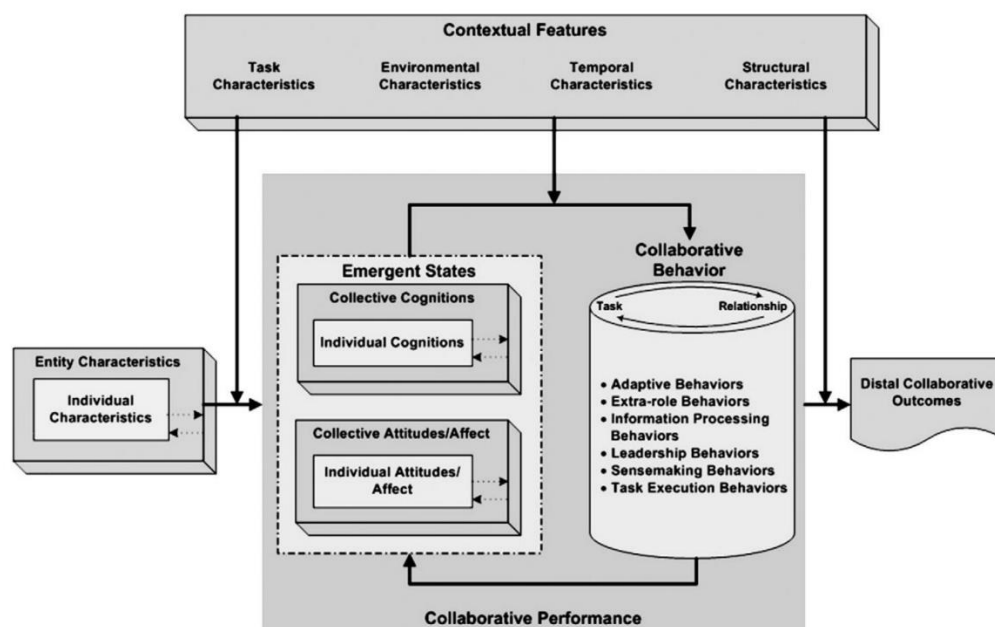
Contextual Features

Task Characteristics

Environmental Characteristics

Temporal Characteristics

Structural Characteristics

Emergent States

Collective Cognitions

Individual Cognitions

Collective Attitudes/Affect

Individual Attitudes/ Affect

Collaborative Behavior

Task

Relationship

• Adaptive Behaviors
• Extra-role Behaviors
• Information Processing Behaviors
• Leadership Behaviors
• Sensemaking Behaviors
• Task Execution Behaviors

Entity Characteristics

Individual Characteristics

Distal Collaborative Outcomes

Collaborative Performance